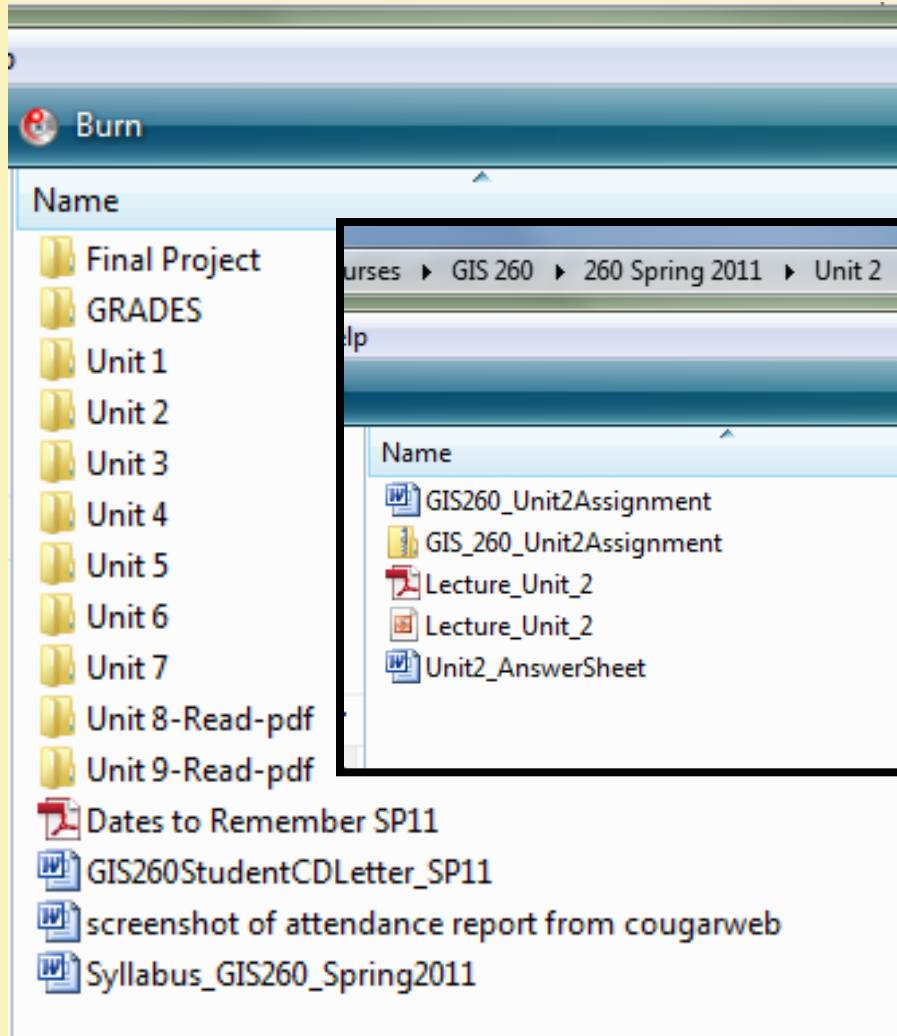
Burn

Name

Final Project
GRADES
Unit 1
Unit 2
Unit 3
Unit 4
Unit 5
Unit 6
Unit 7
Unit 8-Read-pdf
Unit 9-Read-pdf
Dates to Remember SP11
GIS260StudentCDLetter_SP11
screenshot of attendance report from cougarweb
Syllabus_GIS260_Spring2011

urses ▸ GIS 260 ▸ 260 Spring 2011 ▸ Unit 2

elp

Name

GIS260_Unit2Assignment
GIS_260_Unit2Assignment
Lecture_Unit_2
Lecture_Unit_2
Unit2_AnswerSheet